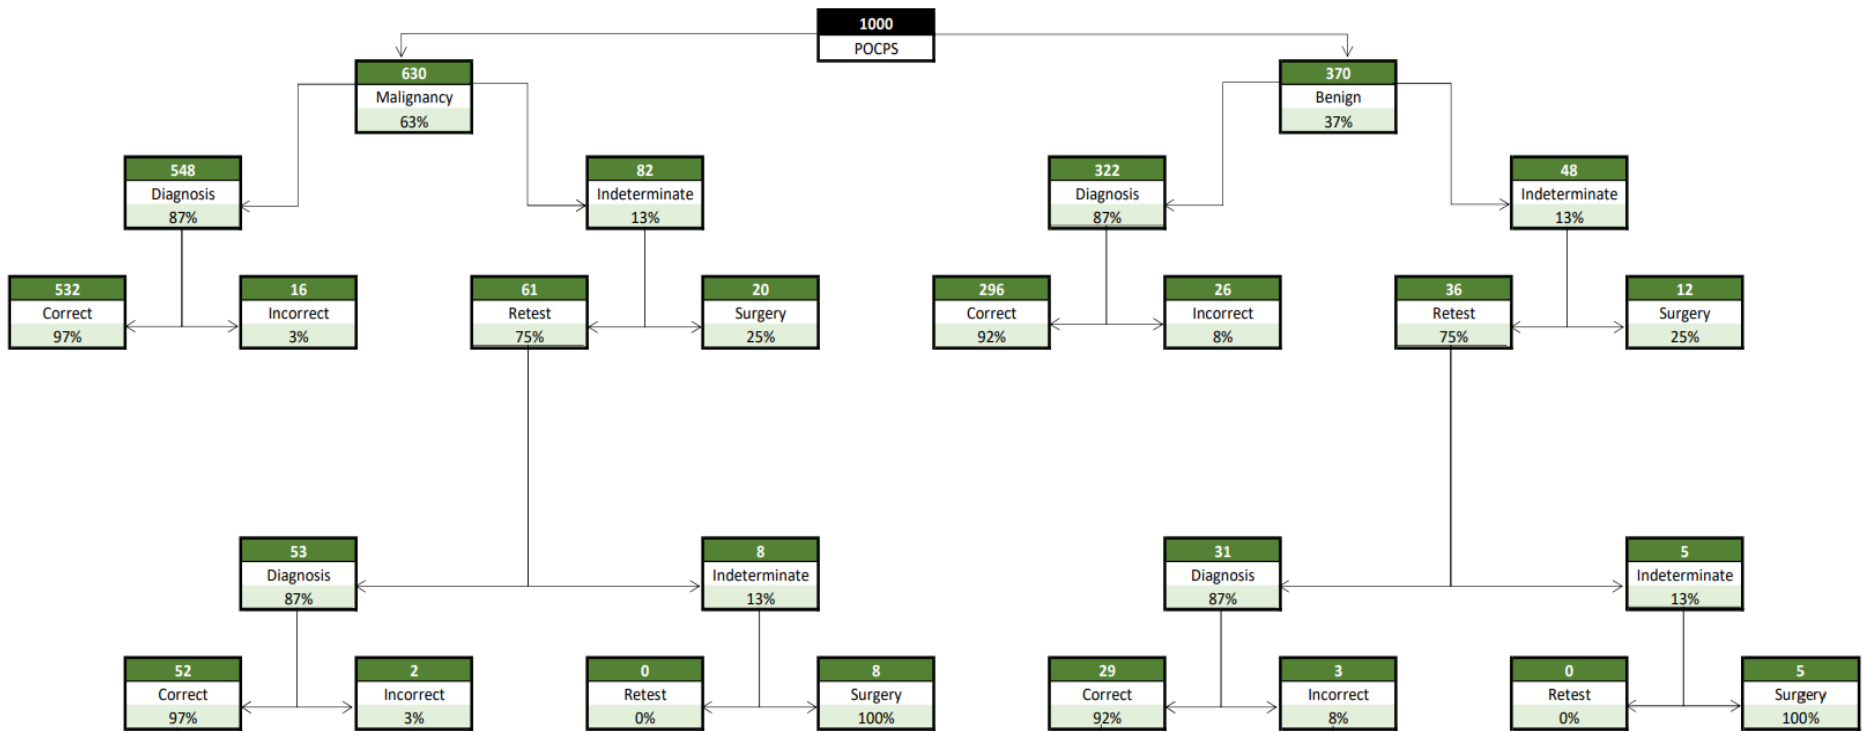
1000
POCPS

630
Malignancy
63%

370
Benign
37%

548
Diagnosis
87%

82
Indeterminate
13%

322
Diagnosis
87%

48
Indeterminate
13%

532
Correct
97%

16
Incorrect
3%

61
Retest
75%

20
Surgery
25%

296
Correct
92%

26
Incorrect
8%

36
Retest
75%

12
Surgery
25%

53
Diagnosis
87%

8
Indeterminate
13%

31
Diagnosis
87%

5
Indeterminate
13%

52
Correct
97%

2
Incorrect
3%

0
Retest
0%

8
Surgery
100%

29
Correct
92%

3
Incorrect
8%

0
Retest
0%

5
Surgery
100%